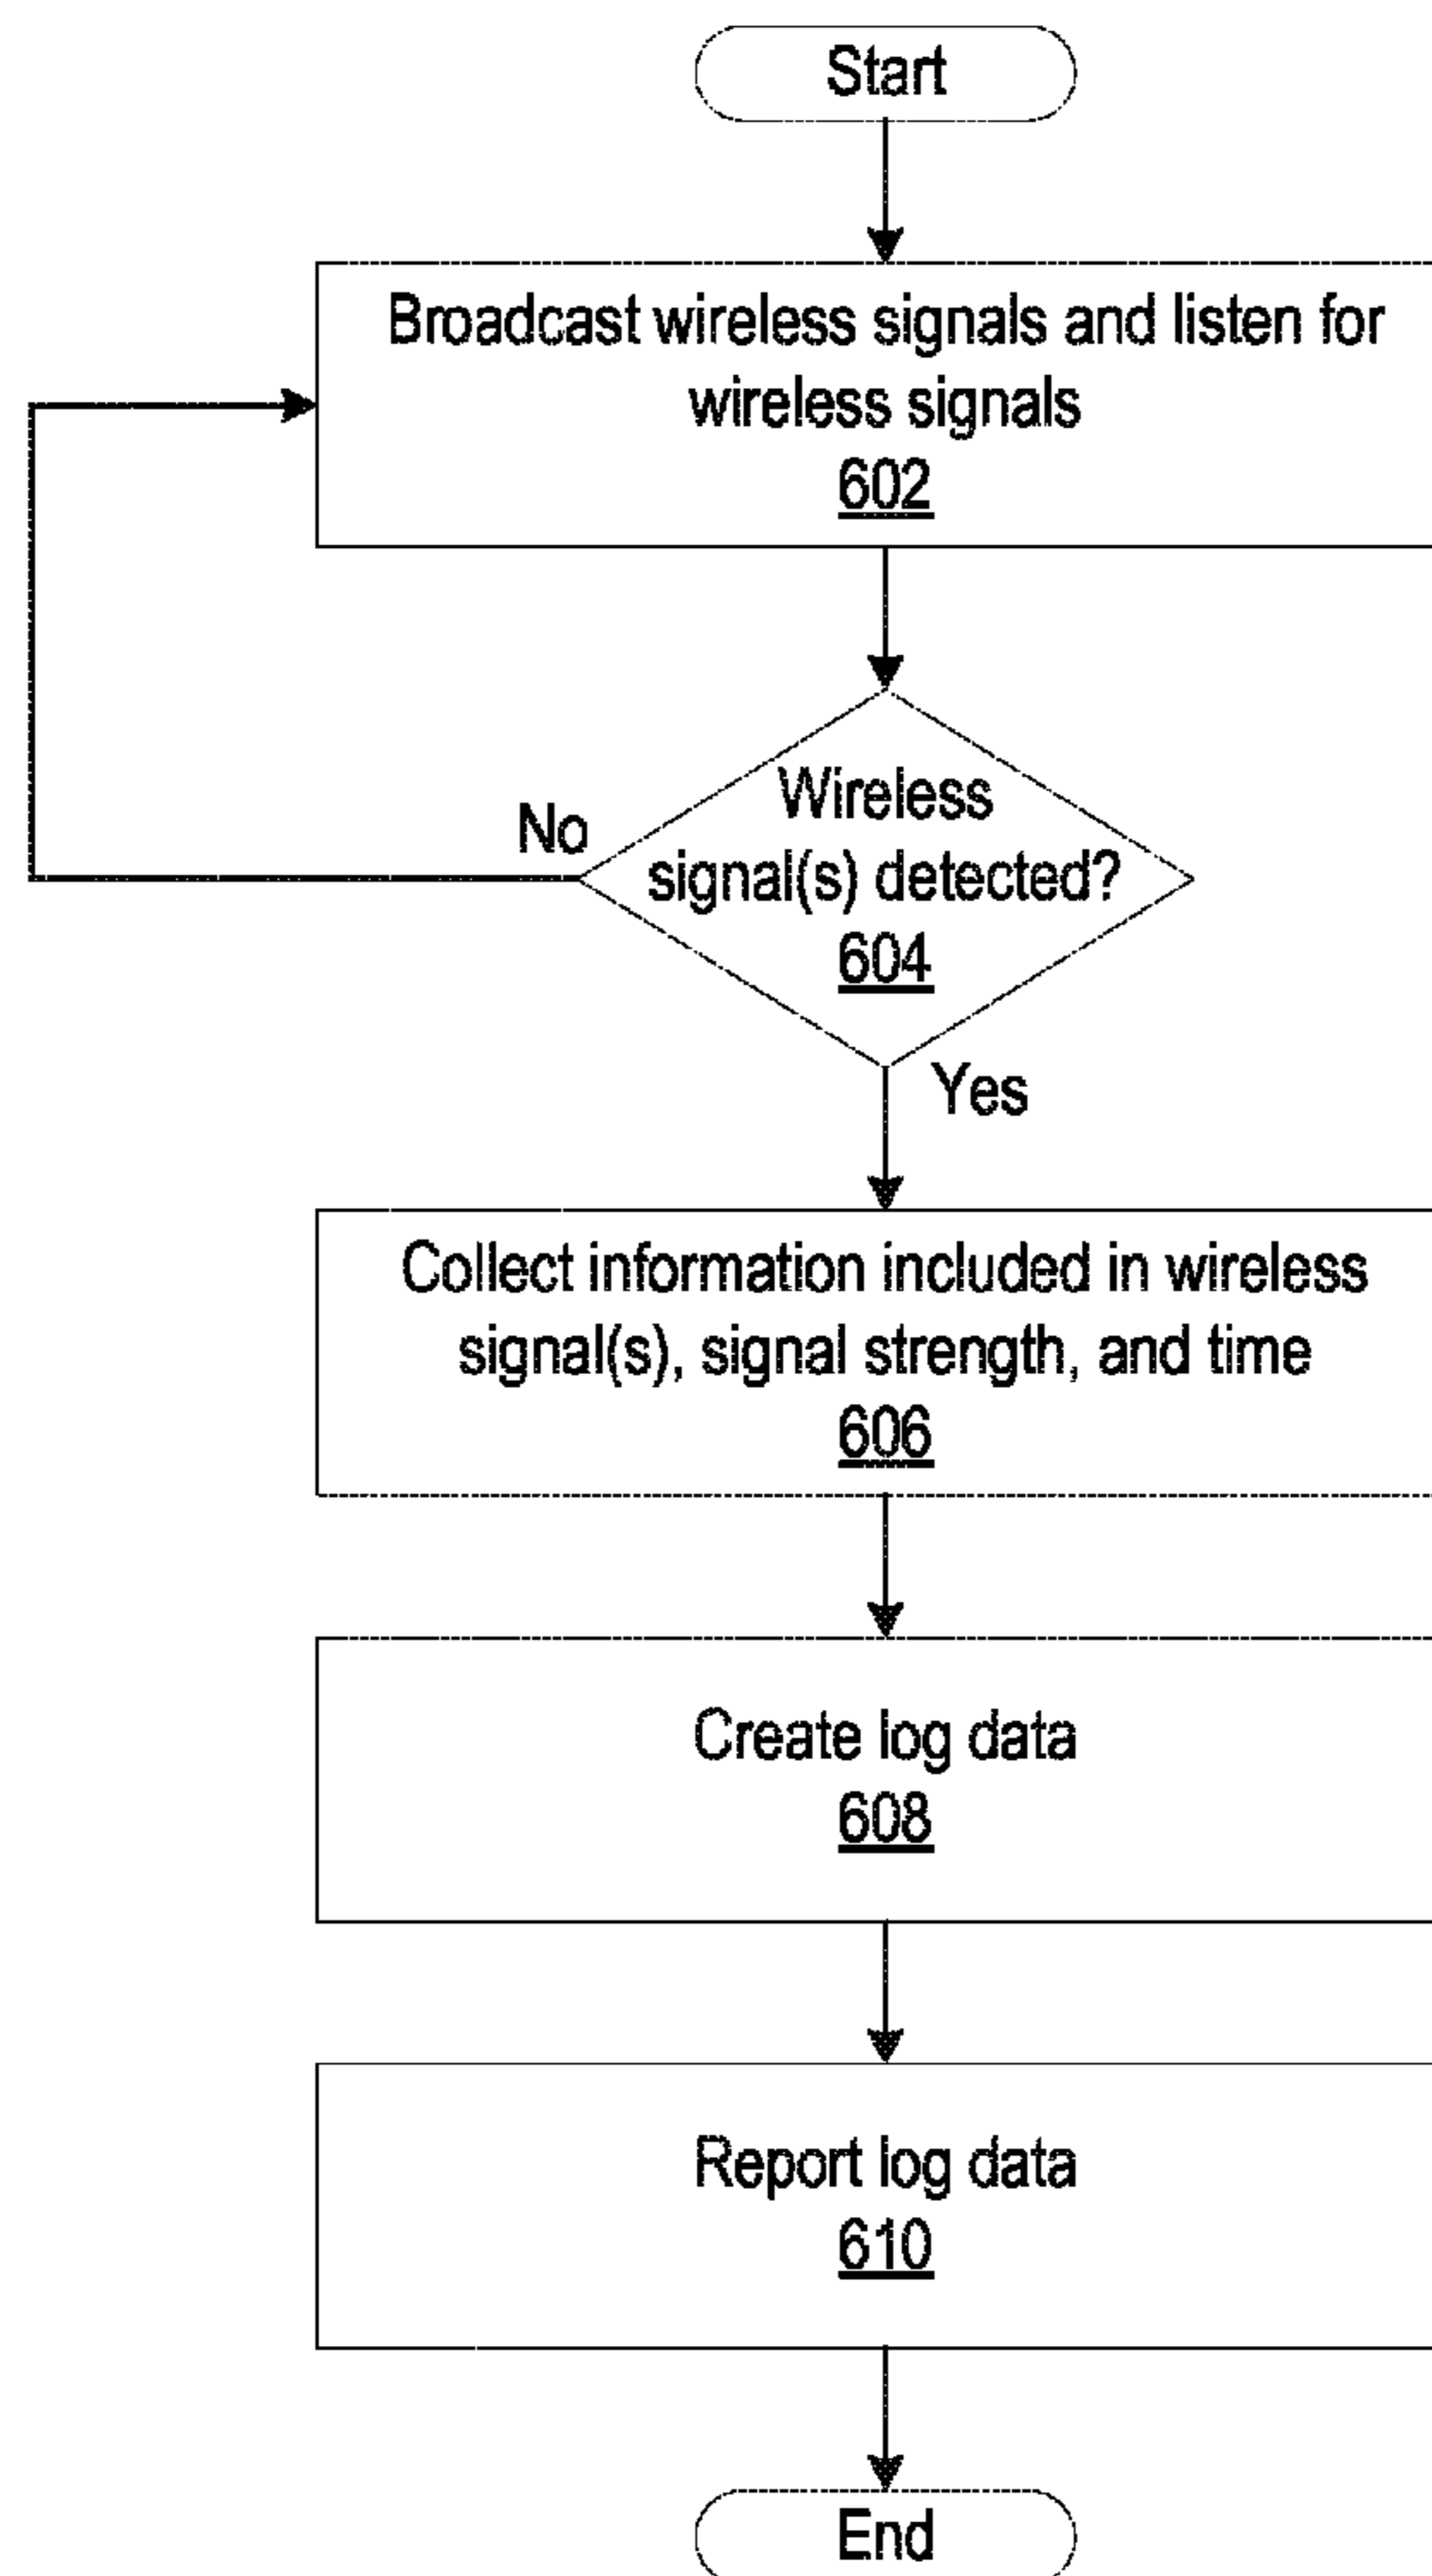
Start

Broadcast wireless signals and listen for wireless signals
602

No

Wireless signal(s) detected?
604

Yes

Collect information included in wireless signal(s), signal strength, and time
606

Create log data
608

Report log data
610

End